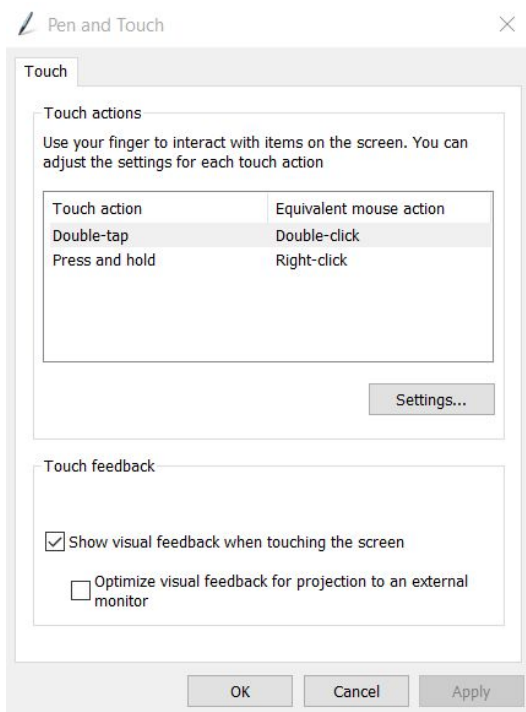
Pen and Touch

Touch

Touch actions

Use your finger to interact with items on the screen. You can adjust the settings for each touch action

| Touch action | Equivalent mouse action |
|---|---|
| Double-tap | Double-click |
| Press and hold | Right-click |

Settings...

Touch feedback

Show visual feedback when touching the screen

Optimize visual feedback for projection to an external monitor

OK
Cancel
Apply